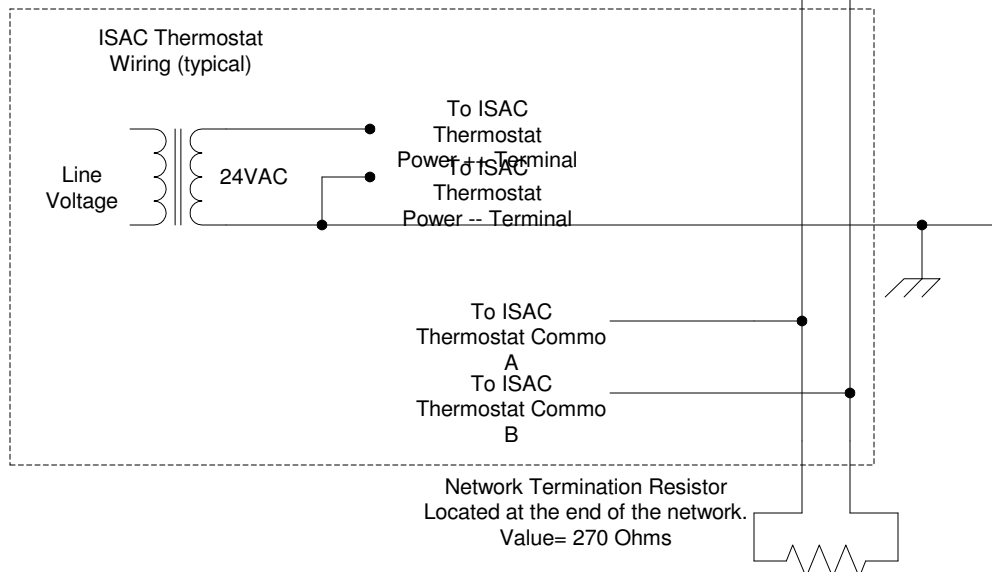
ISAC Thermostat Wiring (typical)

Line Voltage

24VAC

To ISAC Thermostat Power ++ Terminal

To ISAC Thermostat Power -- Terminal

To ISAC Thermostat Commo A

To ISAC Thermostat Commo B

Network Termination Resistor Located at the end of the network. Value= 270 Ohms